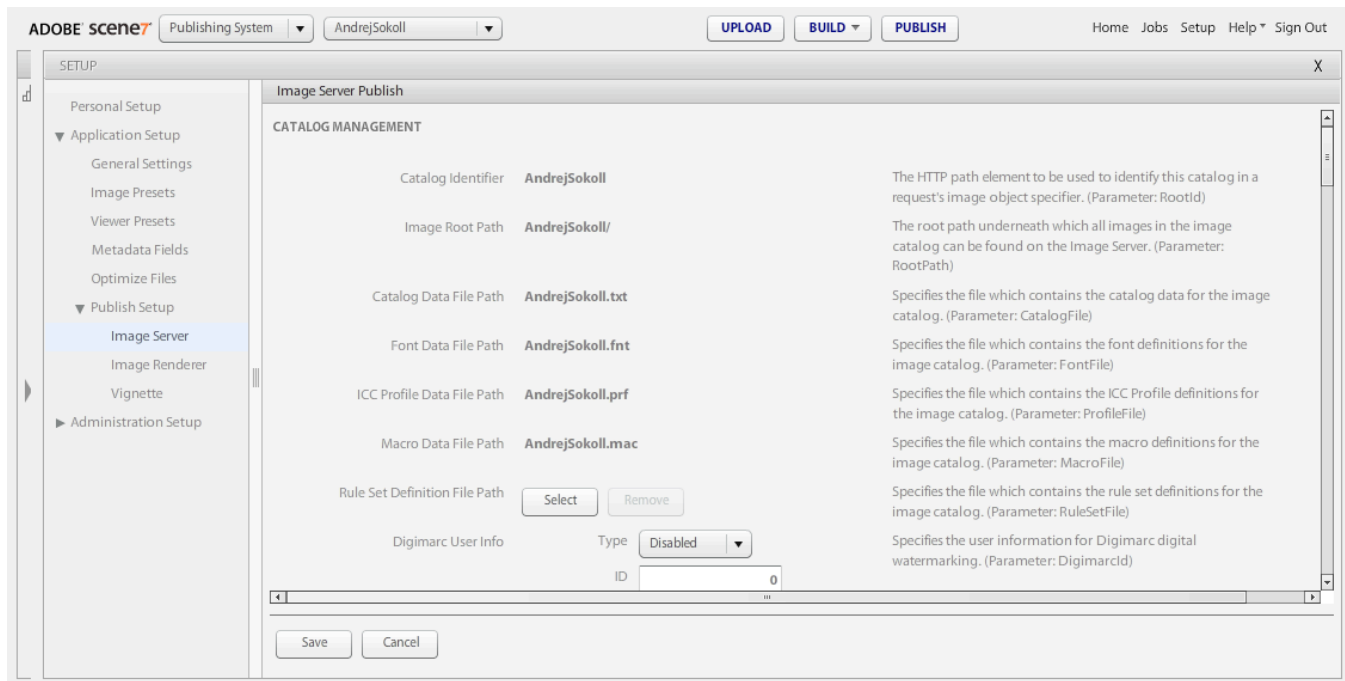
ADOBE scene7 Publishing System ▾ AndrejSokoll ▾ UPLOAD BUILD ▾ PUBLISH Home Jobs Setup Help ▾ Sign Out

SETUP X

Personal Setup
▼ Application Setup
General Settings
Image Presets
Viewer Presets
Metadata Fields
Optimize Files
▼ Publish Setup
Image Server
Image Renderer
Vignette
▶ Administration Setup

Image Server Publish

CATALOG MANAGEMENT

| | | |
|---|---|---|
| Catalog Identifier | AndrejSokoll | The HTTP path element to be used to identify this catalog in a request's image object specifier. (Parameter: RootId) |
| Image Root Path | AndrejSokoll/ | The root path underneath which all images in the image catalog can be found on the Image Server. (Parameter: RootPath) |
| Catalog Data File Path | AndrejSokoll.txt | Specifies the file which contains the catalog data for the image catalog. (Parameter: CatalogFile) |
| Font Data File Path | AndrejSokoll.fnt | Specifies the file which contains the font definitions for the image catalog. (Parameter: FontFile) |
| ICC Profile Data File Path | AndrejSokoll.prf | Specifies the file which contains the ICC Profile definitions for the image catalog. (Parameter: ProfileFile) |
| Macro Data File Path | AndrejSokoll.mac | Specifies the file which contains the macro definitions for the image catalog. (Parameter: MacroFile) |
| Rule Set Definition File Path | Select Remove | Specifies the file which contains the rule set definitions for the image catalog. (Parameter: RuleSetFile) |
| Digimarc User Info | Type Disabled ▾ ID 0 | Specifies the user information for Digimarc digital watermarking. (Parameter: DigimarcId) |

Save Cancel